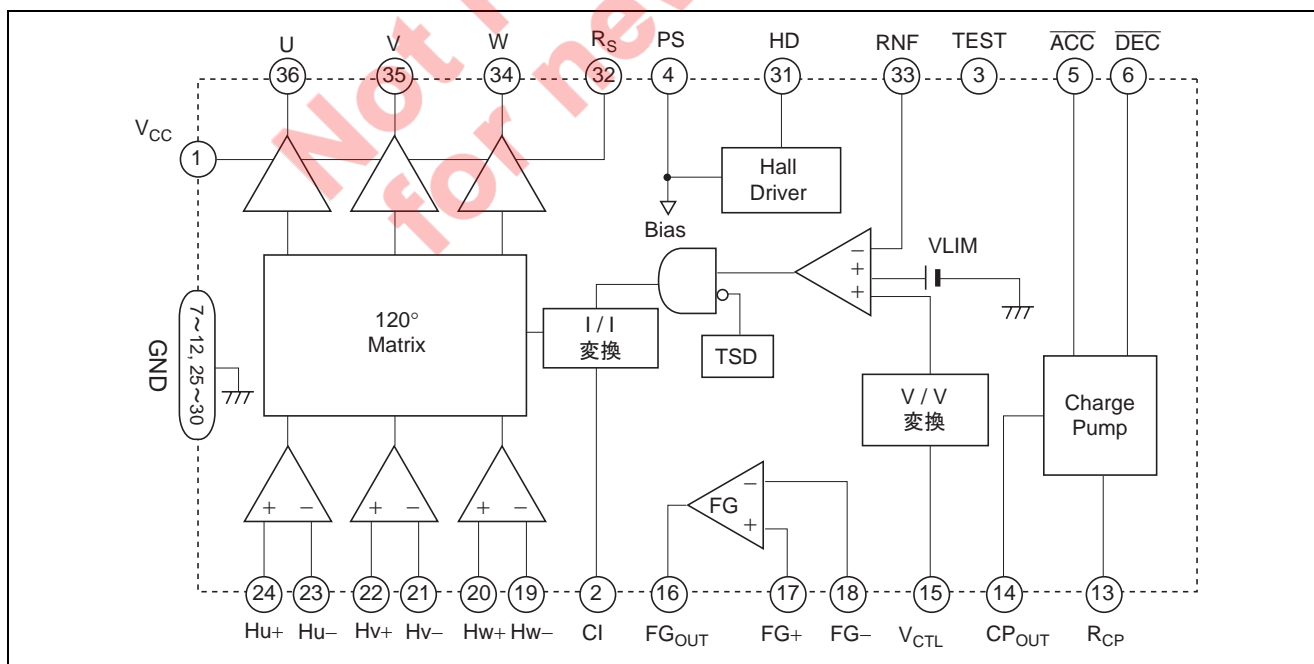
U V W $R_S$ PS HD RNF TEST $\overline{ACC}$ $\overline{DEC}$

36 35 34 32 4 31 33 3 5 6

$V_{CC}$ 1

Hall Driver

Bias

VLIM

− + +

120° Matrix

I / I 変換

TSD

GND 7~12, 25~30

V / V 変換

Charge Pump

+ − + − + −

FG − +

24 23 22 21 20 19 2 16 17 18 15 14 13

Hu+ Hu− Hv+ Hv− Hw+ Hw− CI $FG_{OUT}$ FG+ FG− $V_{CTL}$ $CP_{OUT}$ $R_{CP}$